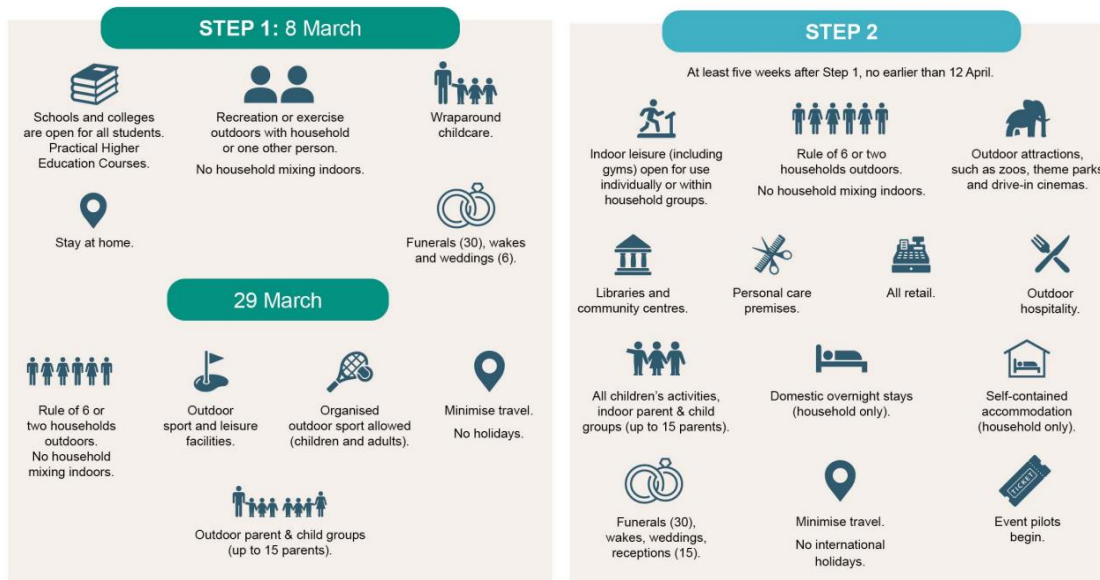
STEP 1: 8 March

Schools and colleges are open for all students. Practical Higher Education Courses.

Recreation or exercise outdoors with household or one other person.

No household mixing indoors.

Wraparound childcare.

Stay at home.

Funerals (30), wakes and weddings (6).

29 March

Rule of 6 or two households outdoors. No household mixing indoors.

Outdoor sport and leisure facilities.

Organised outdoor sport allowed (children and adults).

Minimise travel.

No holidays.

Outdoor parent & child groups (up to 15 parents).

STEP 2

At least five weeks after Step 1, no earlier than 12 April.

Indoor leisure (including gyms) open for use individually or within household groups.

Rule of 6 or two households outdoors.

No household mixing indoors.

Outdoor attractions, such as zoos, theme parks and drive-in cinemas.

Libraries and community centres.

Personal care premises.

All retail.

Outdoor hospitality.

All children's activities, indoor parent & child groups (up to 15 parents).

Domestic overnight stays (household only).

Self-contained accommodation (household only).

Funerals (30), wakes, weddings, receptions (15).

Minimise travel.

No international holidays.

Event pilots begin.

TICKET